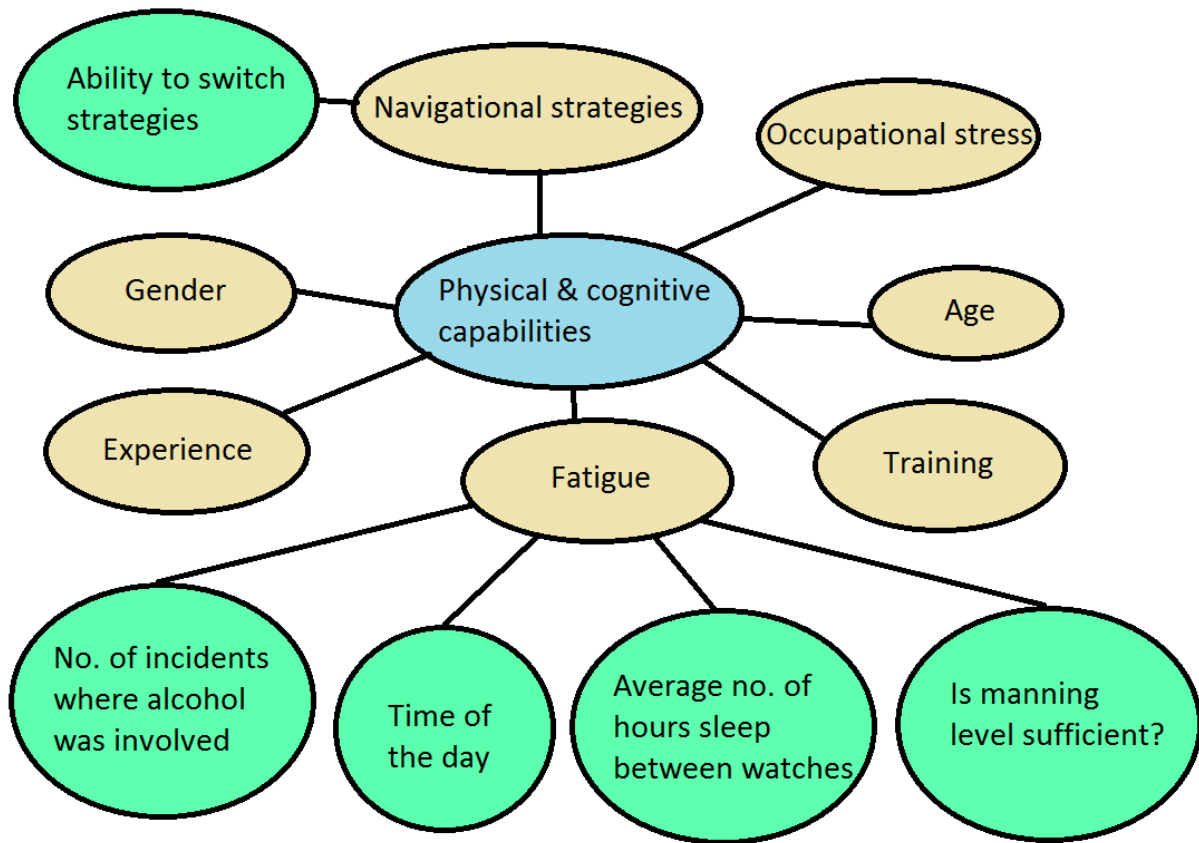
Ability to switch strategies

Navigational strategies

Occupational stress

Gender

Physical & cognitive capabilities

Age

Experience

Fatigue

Training

No. of incidents where alcohol was involved

Time of the day

Average no. of hours sleep between watches

Is manning level sufficient?